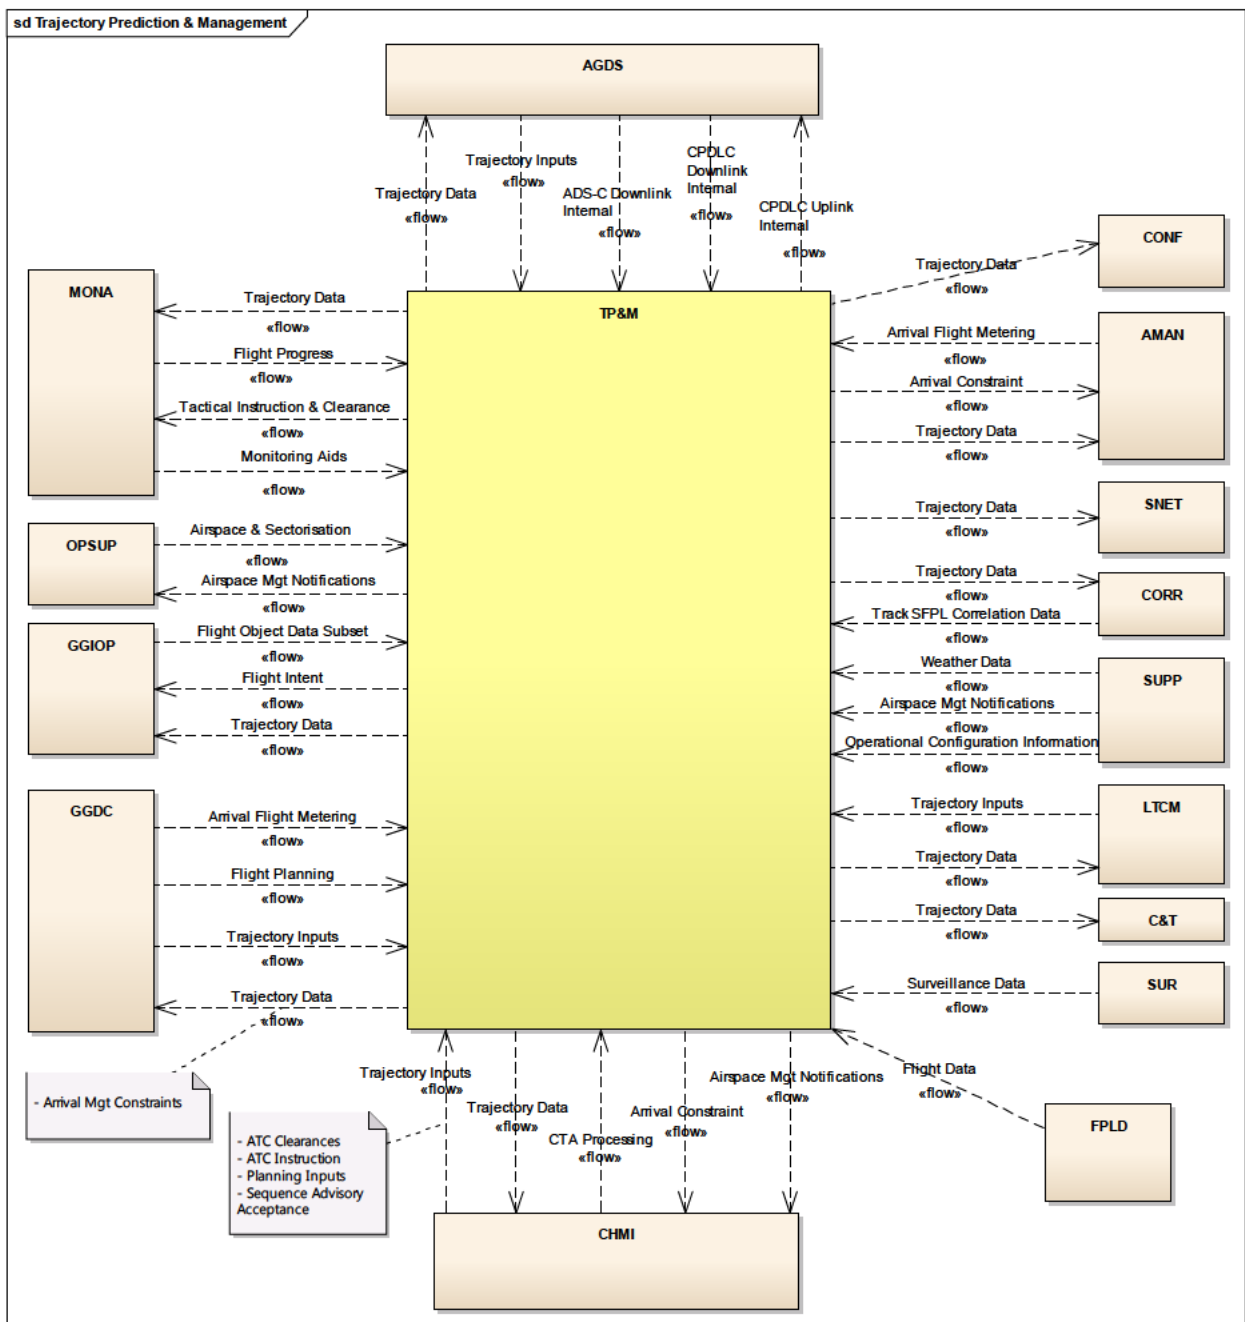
sd Trajectory Prediction & Management

AGDS

Trajectory Data
«flow»

Trajectory Inputs
«flow»

ADS-C Downlink Internal
«flow»

CPDLC Downlink Internal
«flow»

CPDLC Uplink Internal
«flow»

CONF

Trajectory Data
«flow»

MONA

Trajectory Data
«flow»

Flight Progress
«flow»

Tactical Instruction & Clearance
«flow»

Monitoring Aids
«flow»

TP&M

Arrival Flight Metering
«flow»

AMAN

Arrival Constraint
«flow»

Trajectory Data
«flow»

SNET

Trajectory Data
«flow»

OPSUP

Airspace & Sectorisation
«flow»

Airspace Mgt Notifications
«flow»

Trajectory Data
«flow»

CORR

Track SFPL Correlation Data
«flow»

GGIOP

Flight Object Data Subset
«flow»

Flight Intent
«flow»

Trajectory Data
«flow»

Weather Data
«flow»

SUPP

Airspace Mgt Notifications
«flow»

Operational Configuration Information
«flow»

GGDC

Arrival Flight Metering
«flow»

Trajectory Inputs
«flow»

LTCM

Flight Planning
«flow»

Trajectory Data
«flow»

Trajectory Inputs
«flow»

Trajectory Data
«flow»

C&T

Trajectory Data
«flow»

Surveillance Data
«flow»

SUR

- Arrival Mgt Constraints

Trajectory Inputs
«flow»

Airspace Mgt Notifications
«flow»

Flight Data
«flow»

Trajectory Data
«flow»

Arrival Constraint
«flow»

FPLD

- ATC Clearances
- ATC Instruction
- Planning Inputs
- Sequence Advisory Acceptance

CTA Processing
«flow»

CHMI